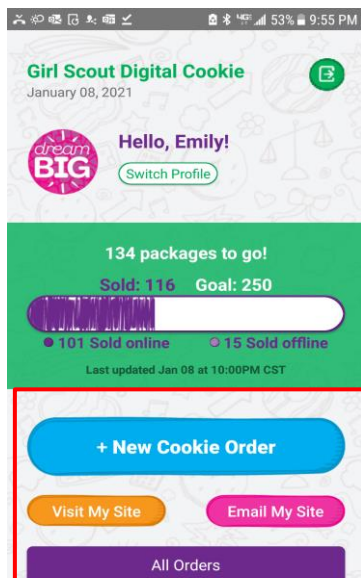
53% 9:55 PM

Girl Scout Digital Cookie
January 08, 2021

dream BIG

Hello, Emily!
Switch Profile

134 packages to go!
Sold: 116 Goal: 250
101 Sold online 15 Sold offline
Last updated Jan 08 at 10:00PM CST

+ New Cookie Order

Visit My Site
Email My Site

All Orders